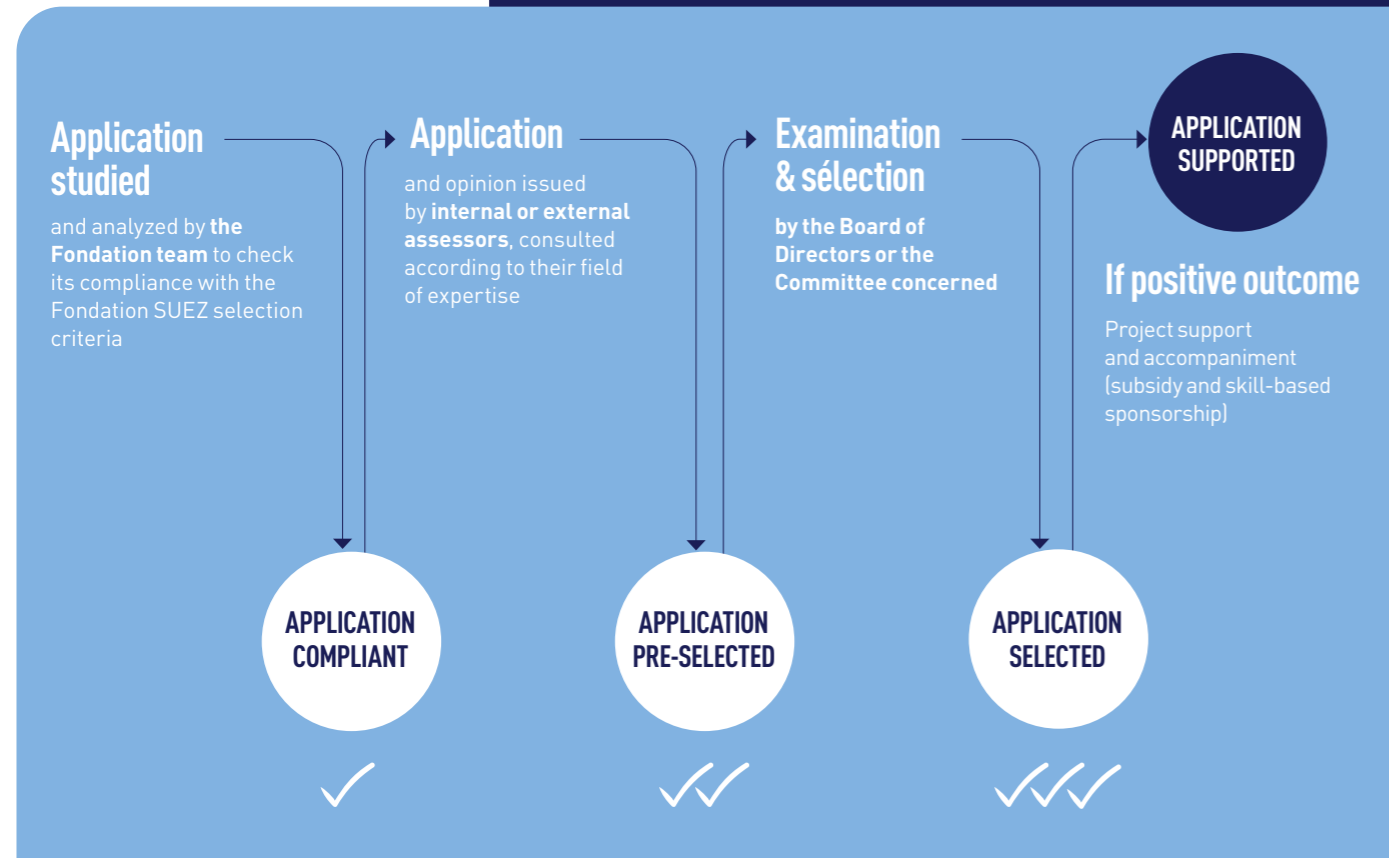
Application studied

and analyzed by **the Fondation team** to check its compliance with the Fondation SUEZ selection criteria

APPLICATION COMPLIANT

Application

and opinion issued by **internal or external assessors**, consulted according to their field of expertise

APPLICATION PRE-SELECTED

Examination & sélection

**by the Board of Directors or the Committee concerned**

APPLICATION SELECTED

APPLICATION SUPPORTED

If positive outcome

Project support and accompaniment (subsidy and skill-based sponsorship)